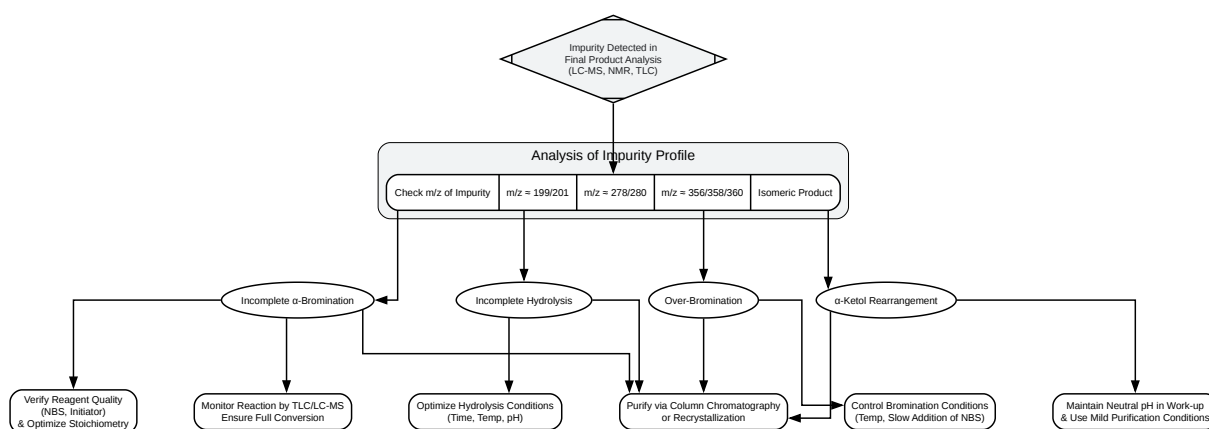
Impurity Detected in Final Product Analysis (LC-MS, NMR, TLC)

Analysis of Impurity Profile

| Check m/z of Impurity | m/z = 199/201 | m/z = 278/280 | m/z = 356/358/360 | Isomeric Product |
|---|---|---|---|---|

Incomplete α-Bromination

Incomplete Hydrolysis

Over-Bromination

α-Ketol Rearrangement

Verify Reagent Quality (NBS, Initiator) & Optimize Stoichiometry

Monitor Reaction by TLC/LC-MS Ensure Full Conversion

Optimize Hydrolysis Conditions (Time, Temp, pH)

Purify via Column Chromatography or Recrystallization

Control Bromination Conditions (Temp, Slow Addition of NBS)

Maintain Neutral pH in Work-up & Use Mild Purification Conditions